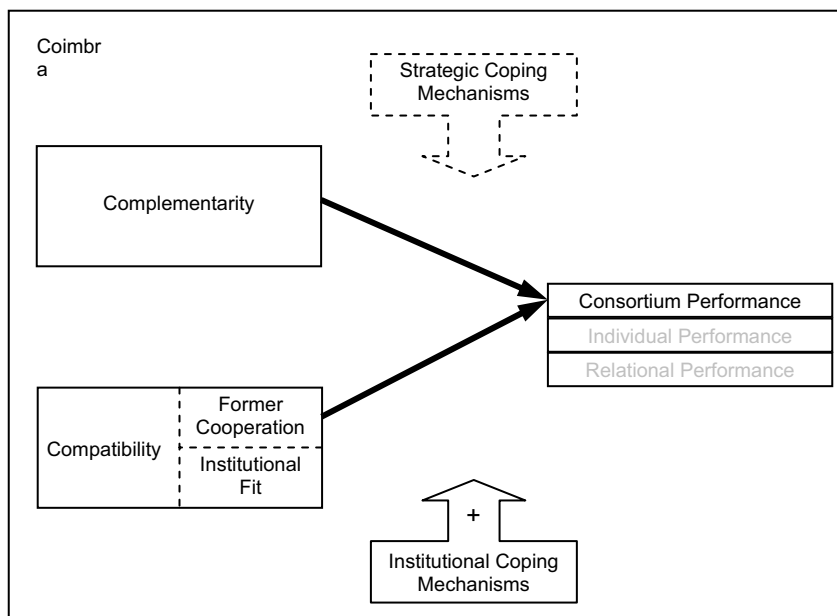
Coimbr
a

Strategic Coping Mechanisms

Complementarity

Consortium Performance

Individual Performance

Relational Performance

Compatibility

Former Cooperation

Institutional Fit

+

Institutional Coping Mechanisms